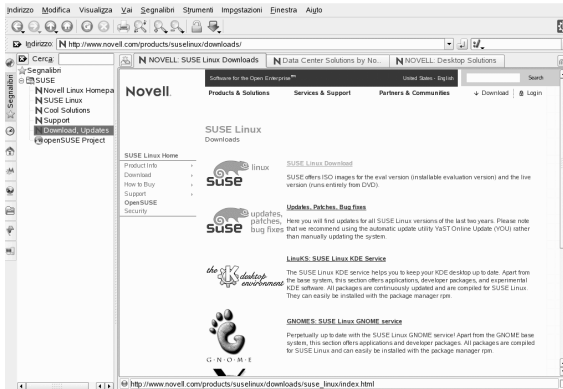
Indirizzo Modifica Visualizza Vai Segnalibri Strumenti Impostazioni Finestra Aiuto

Indirizzo: http://www.novell.com/products/suselinux/downloads/

Cerca:

Segnalibri

Segnalibri
SUSE
Novell Linux Homepa
SUSE Linux
Cool Solutions
Support
Download, Updates
openSUSE Project

NOVELL: SUSE Linux Downloads
Data Center Solutions by No...
NOVELL: Desktop Solutions

Software for the Open Enterprise™
United States - English
Search

Novell.
Products & Solutions
Services & Support
Partners & Communities
Download
Login

SUSE Linux
Downloads

SUSE Linux Home
Product Info
Download
How to Buy
Support
OpenSUSE
Security

suse linux
SUSE Linux Download
SUSE offers ISO images for the eval version (installable evaluation version) and the live version (runs entirely from DVD).

suse updates, patches, bug fixes
Updates, Patches, Bug fixes
Here you will find updates for all SUSE Linux versions of the last two years. Please note that we recommend using the automatic update utility YaST Online Update (YOU) rather than manually updating the system.

the K desktop environment
LinuKS: SUSE Linux KDE Service
The SUSE Linux KDE service helps you to keep your KDE desktop up to date. Apart from the base system, this section offers applications, developer packages, and experimental KDE software. All packages are continuously updated and are compiled for SUSE Linux. They can easily be installed with the package manager rpm.

G·N·O·M·E
GNOMES: SUSE Linux GNOME service
Perpetually up to date with the SUSE Linux GNOME service! Apart from the GNOME base system, this section offers applications and developer packages. All packages are compiled for SUSE Linux and can easily be installed with the package manager rpm.

http://www.novell.com/products/suselinux/downloads/suse_linux/index.html